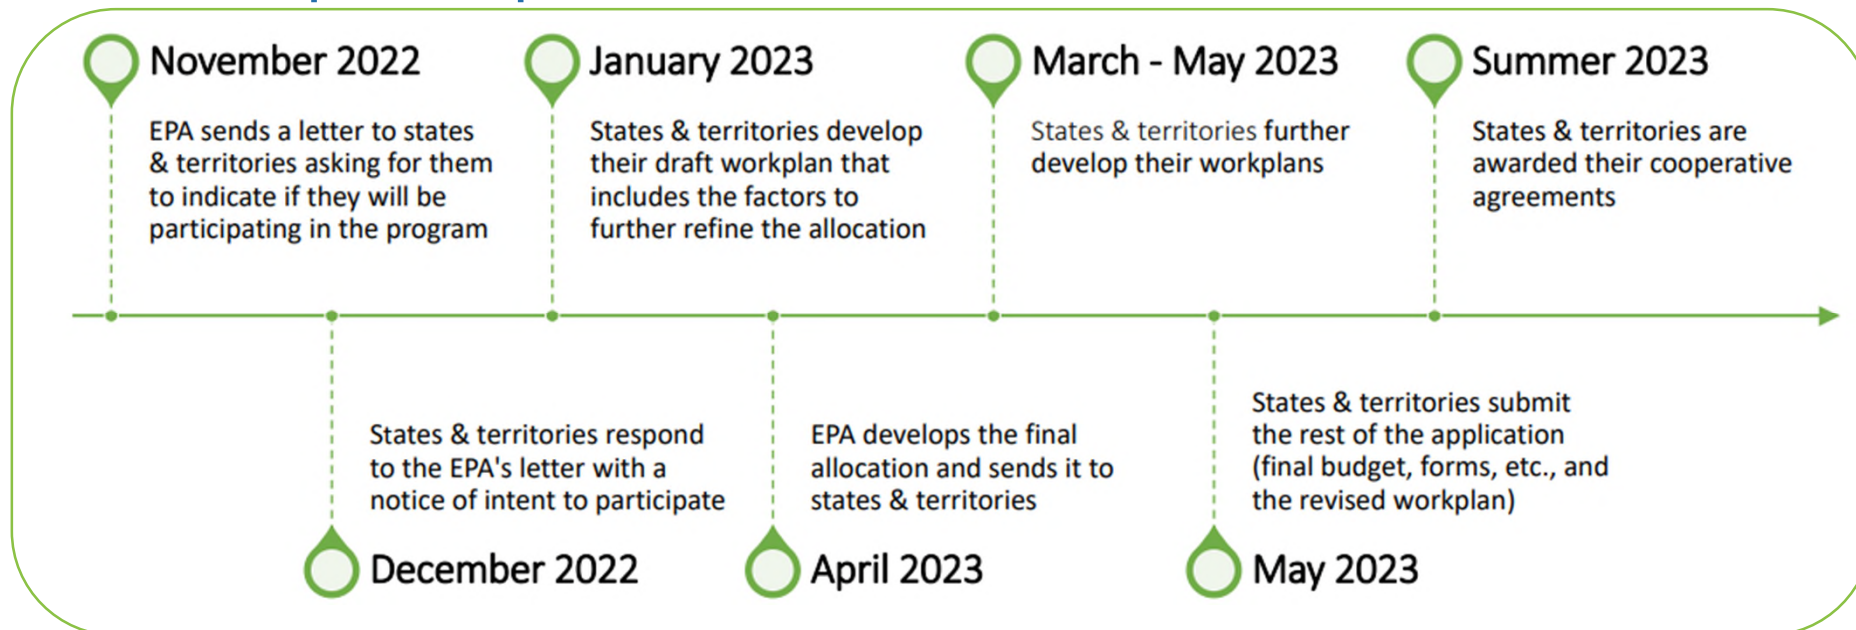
November 2022

EPA sends a letter to states & territories asking for them to indicate if they will be participating in the program

January 2023

States & territories develop their draft workplan that includes the factors to further refine the allocation

March - May 2023

States & territories further develop their workplans

Summer 2023

States & territories are awarded their cooperative agreements

States & territories respond to the EPA's letter with a notice of intent to participate

December 2022

EPA develops the final allocation and sends it to states & territories

April 2023

States & territories submit the rest of the application (final budget, forms, etc., and the revised workplan)

May 2023